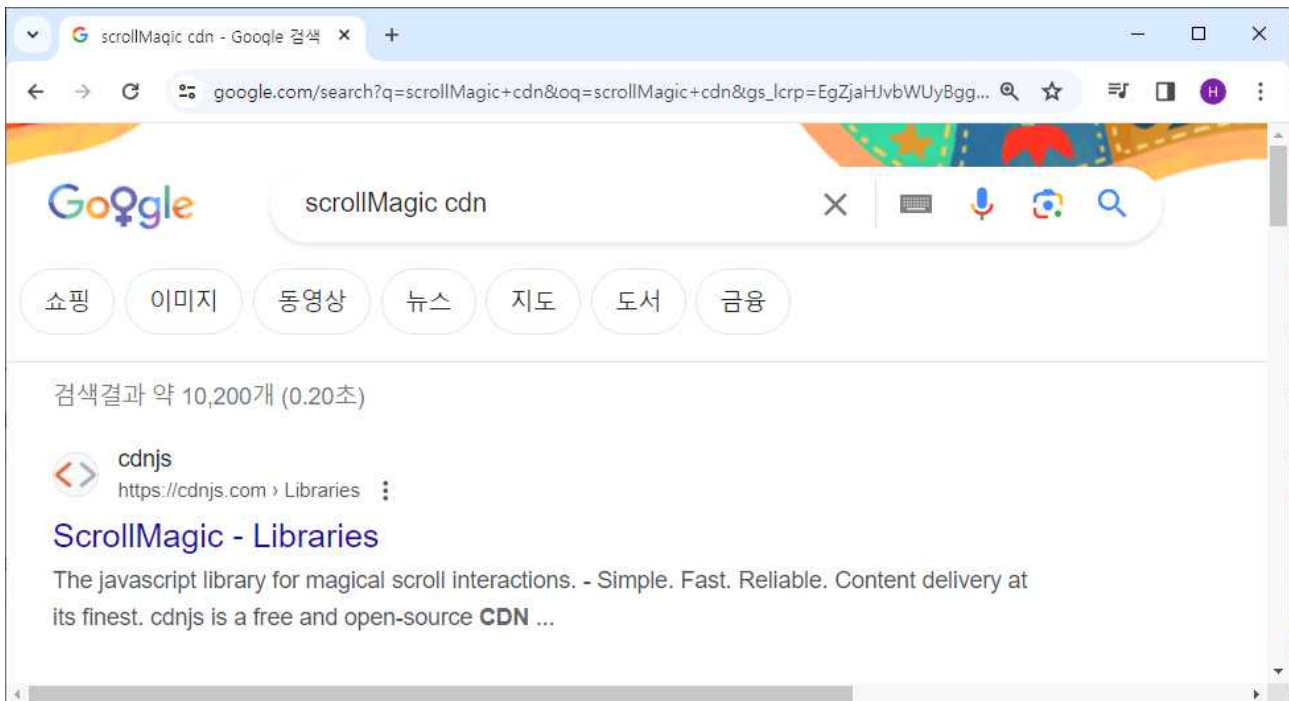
scrollMagic cdn - Google 검색

google.com/search?q=scrollMagic+cdn&oq=scrollMagic+cdn&gs_lcrp=EgZjaHJvbWUyBgg...

H

Google

scrollMagic cdn

쇼핑 이미지 동영상 뉴스 지도 도서 금융

검색결과 약 10,200개 (0.20초)

cdnjs
https://cdnjs.com › Libraries

ScrollMagic - Libraries

The javascript library for magical scroll interactions. - Simple. Fast. Reliable. Content delivery at its finest. cdnjs is a free and open-source **CDN** ...